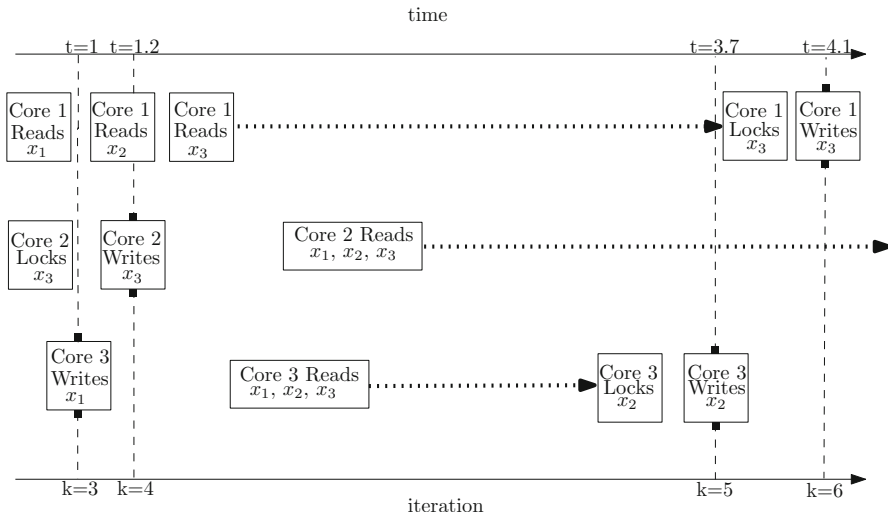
time

t=1 t=1.2 t=3.7 t=4.1

Core 1 Reads $x_1$

Core 1 Reads $x_2$

Core 1 Reads $x_3$

Core 1 Locks $x_3$

Core 1 Writes $x_3$

Core 2 Locks $x_3$

Core 2 Writes $x_3$

Core 2 Reads $x_1$, $x_2$, $x_3$

Core 3 Writes $x_1$

Core 3 Reads $x_1$, $x_2$, $x_3$

Core 3 Locks $x_2$

Core 3 Writes $x_2$

k=3 k=4 k=5 k=6

iteration